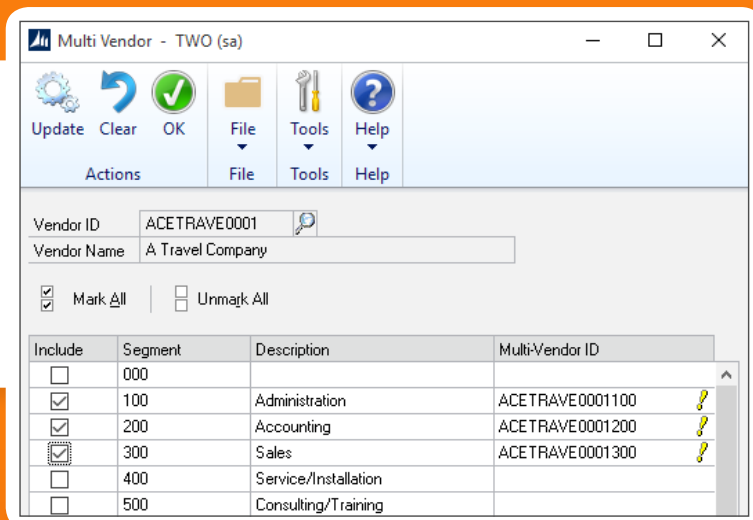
Multi Vendor - TWO (sa)

Update Clear OK
Actions

File
File

Tools
Tools

Help
Help

Vendor ID ACETRAVE0001
Vendor Name A Travel Company

Mark All Unmark All

| Include | Segment | Description | Multi-Vendor ID |
|---|---|---|---|
| ☐ | 000 | | |
| ☑ | 100 | Administration | ACETRAVE0001100 |
| ☑ | 200 | Accounting | ACETRAVE0001200 |
| ☑ | 300 | Sales | ACETRAVE0001300 |
| ☐ | 400 | Service/Installation | |
| ☐ | 500 | Consulting/Training | |